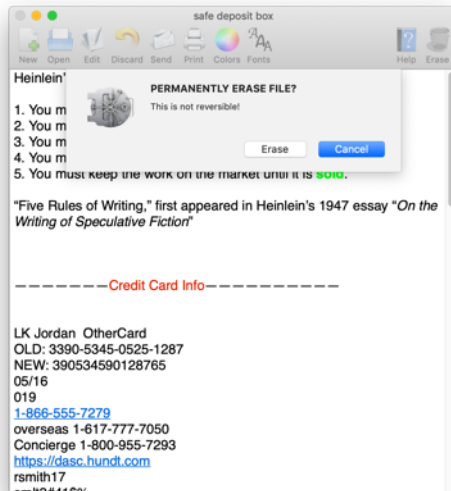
safe deposit box

New Open Edit Discard Send Print Colors Fonts Help Erase

Heinlein'

1. You m
2. You m
3. You m
4. You m
5. You must keep the work on the market until it is sold.

PERMANENTLY ERASE FILE?

This is not reversible!

Erase Cancel

"Five Rules of Writing," first appeared in Heinlein's 1947 essay "*On the Writing of Speculative Fiction*"

————————Credit Card Info————————

LK Jordan OtherCard
OLD: 3390-5345-0525-1287
NEW: 390534590128765
05/16
019
1-866-555-7279
overseas 1-617-777-7050
Concierge 1-800-955-7293
https://dasc.hundt.com
rsmith17
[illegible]